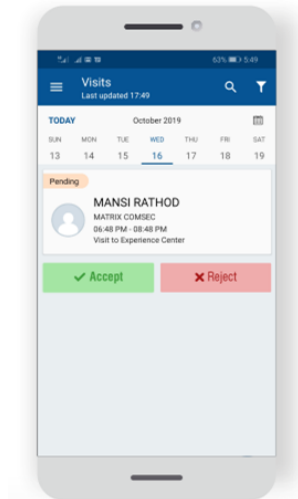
63% 5:49

Visits
Last updated 17:49

TODAY October 2019

SUN 13 MON 14 TUE 15 WED 16 THU 17 FRI 18 SAT 19

Pending

MANSI RATHOD
MATRIX COMSEC
06:48 PM - 08:48 PM
Visit to Experience Center

Accept
Reject